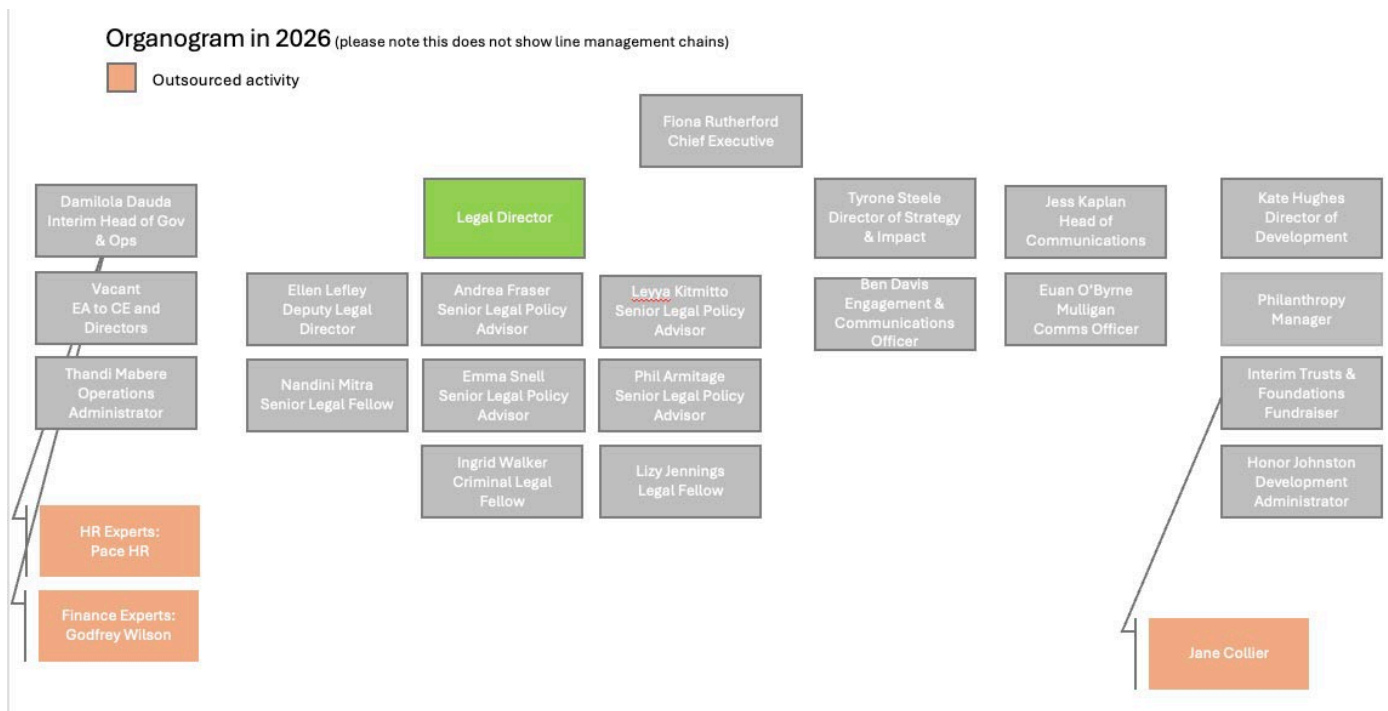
Organogram in 2026 (please note this does not show line management chains)

Outsourced activity

Fiona Rutherford
Chief Executive

Damilola Dauda
Interim Head of Gov & Ops

Vacant
EA to CE and Directors

Thandi Mabere
Operations Administrator

HR Experts:
Pace HR

Finance Experts:
Godfrey Wilson

Legal Director

Ellen Lefley
Deputy Legal Director

Nandini Mitra
Senior Legal Fellow

Andrea Fraser
Senior Legal Policy Advisor

Emma Snell
Senior Legal Policy Advisor

Ingrid Walker
Criminal Legal Fellow

Leyya Kitmitto
Senior Legal Policy Advisor

Phil Armitage
Senior Legal Policy Advisor

Lizy Jennings
Legal Fellow

Tyrone Steele
Director of Strategy & Impact

Ben Davis
Engagement & Communications Officer

Jess Kaplan
Head of Communications

Euan O'Byrne Mulligan
Comms Officer

Kate Hughes
Director of Development

Philanthropy Manager

Interim Trusts & Foundations Fundraiser

Honor Johnston
Development Administrator

Jane Collier